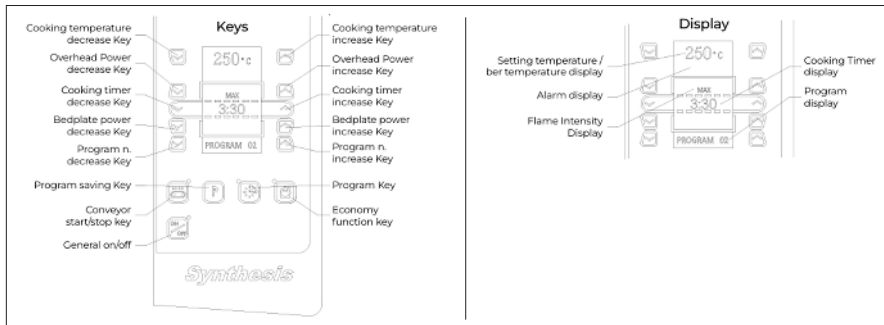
Keys

Cooking temperature decrease Key

Overhead Power decrease Key

Cooking timer decrease Key

Bedplate power decrease Key

Program n. decrease Key

Program saving Key

Conveyor start/stop key

General on/off

Cooking temperature increase Key

Overhead Power increase Key

Cooking timer increase Key

Bedplate power increase Key

Program n. increase Key

Program Key

Economy function key

250°c

MAX

3:30

PROGRAM 02

P

ON OFF

Synthesis

Display

Setting temperature / ber temperature display

Alarm display

Flame Intensity Display

Cooking Timer display

Program display

250°c

MAX

3:30

PROGRAM 02